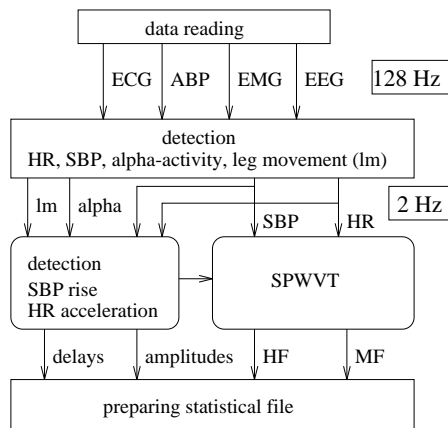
data reading

ECG
ABP
EMG
EEG
128 Hz

detection
HR, SBP, alpha-activity, leg movement (lm)

lm
alpha
SBP
HR
2 Hz

detection
SBP rise
HR acceleration

SPWVT

delays
amplitudes
HF
MF

preparing statistical file